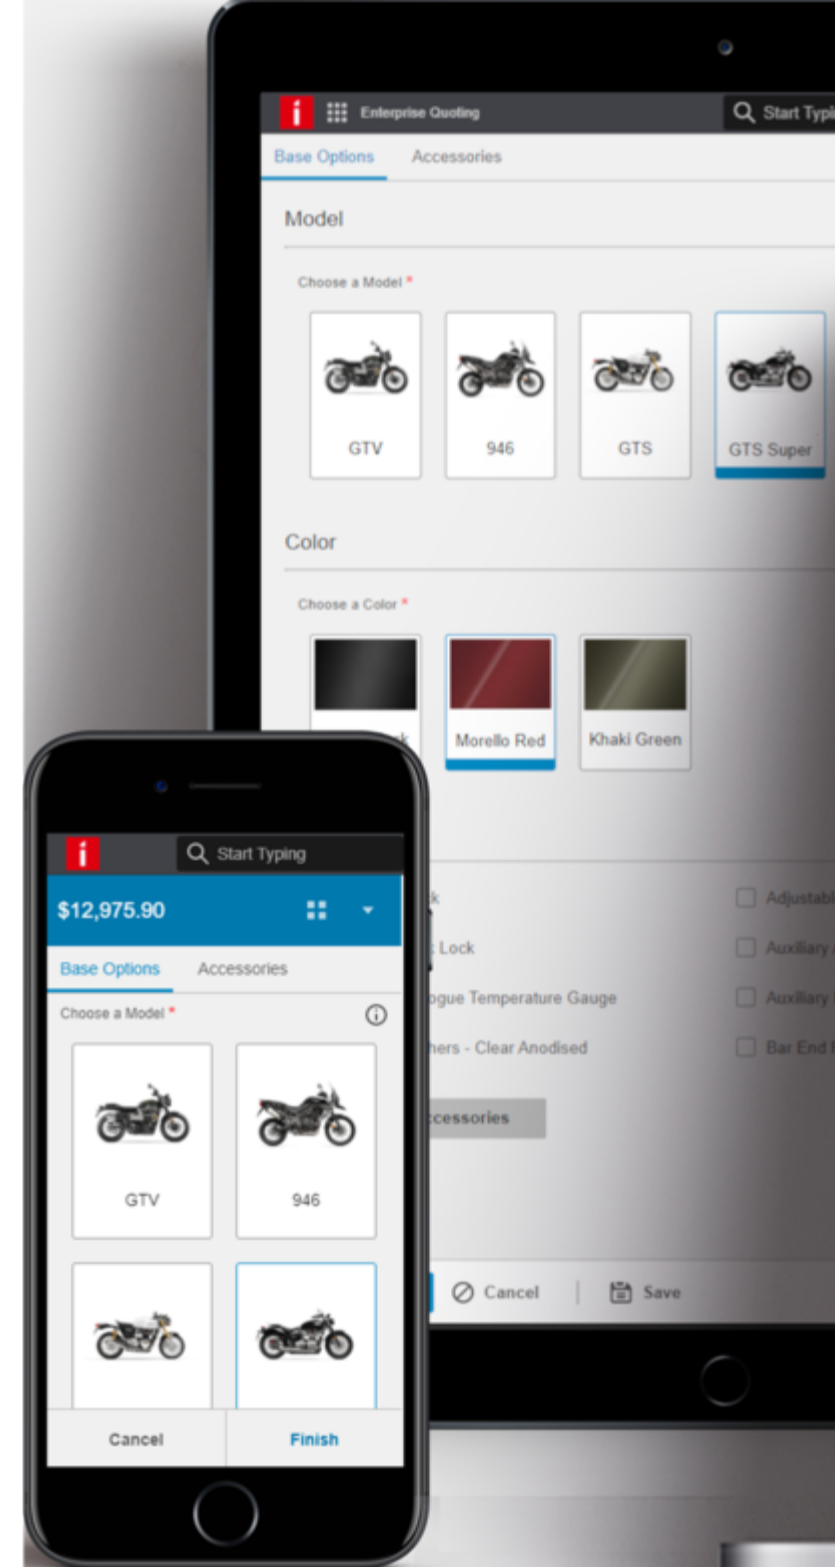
i Enterprise Quoting

Start Typi

Base Options Accessories

Model

Choose a Model *

GTV

946

GTS

GTS Super

Color

Choose a Color *

k

Morello Red

Khaki Green

k

Lock

ogue Temperature Gauge

hers - Clear Anodised

Adjustab

Auxiliary

Auxiliary

Bar End

ccessories

Cancel

Save

i

Start Typing

$12,975.90

Base Options Accessories

Choose a Model *

GTV

946

Cancel

Finish